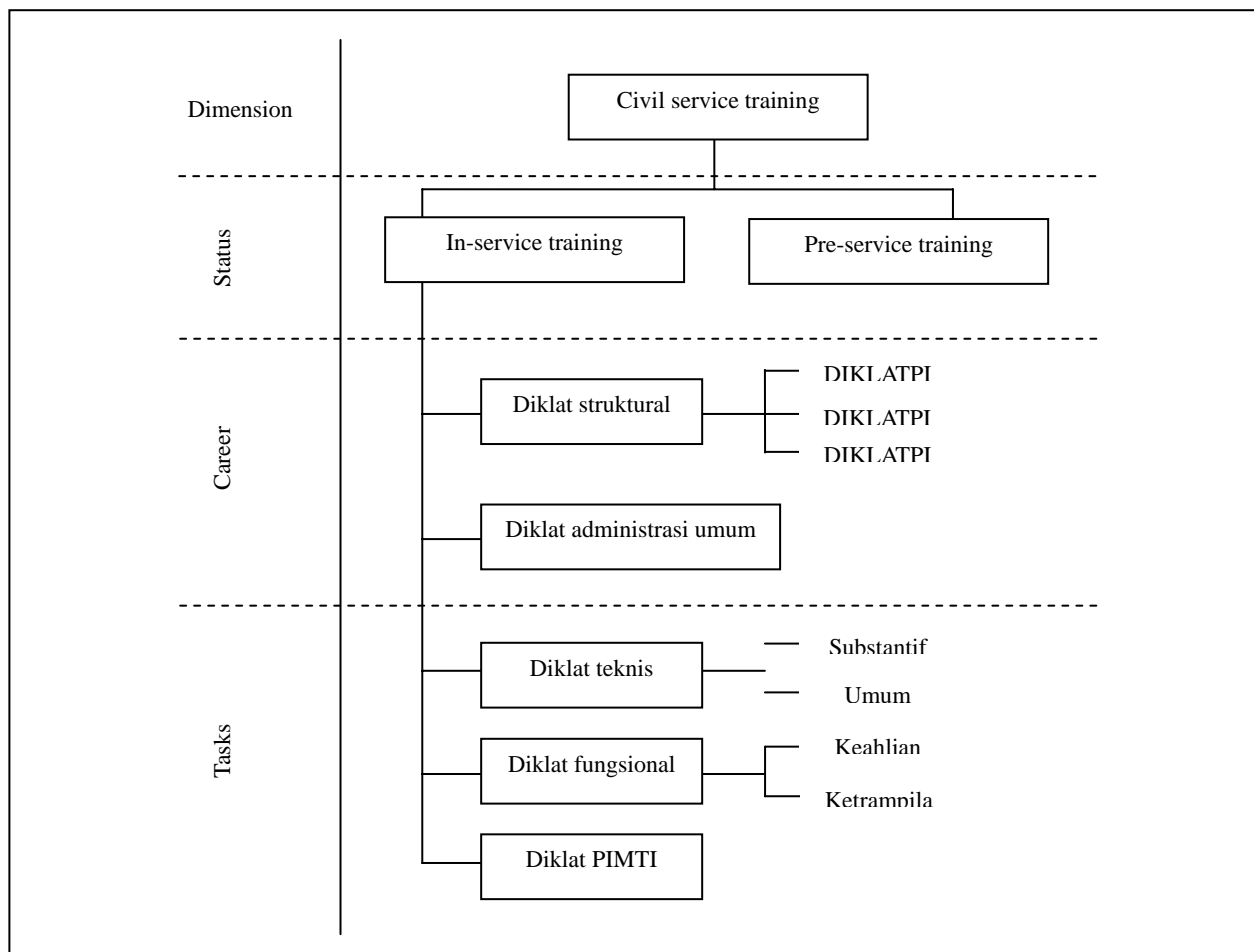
Dimension

Civil service training

Status

In-service training

Pre-service training

Career

Diklat struktural

DIKLATPI

DIKLATPI

DIKLATPI

Diklat administrasi umum

Tasks

Diklat teknis

Substantif

Umum

Diklat fungsional

Keahlian

Ketrampila

Diklat PIMTI